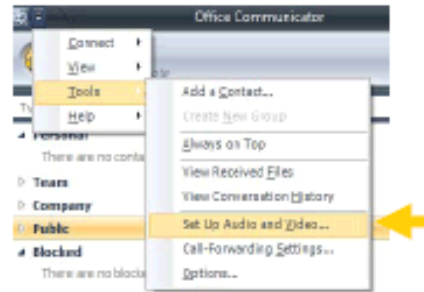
Office Communicator

Connect
View
Tools
Help

Personal
There are no conta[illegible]
Team
Company
Public
Blocked
There are no blocki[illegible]

Add a Contact...
Create New Group
Always on Top
View Received Files
View Conversation History
Set Up Audio and Video...
Call-Forwarding Settings...
Options...